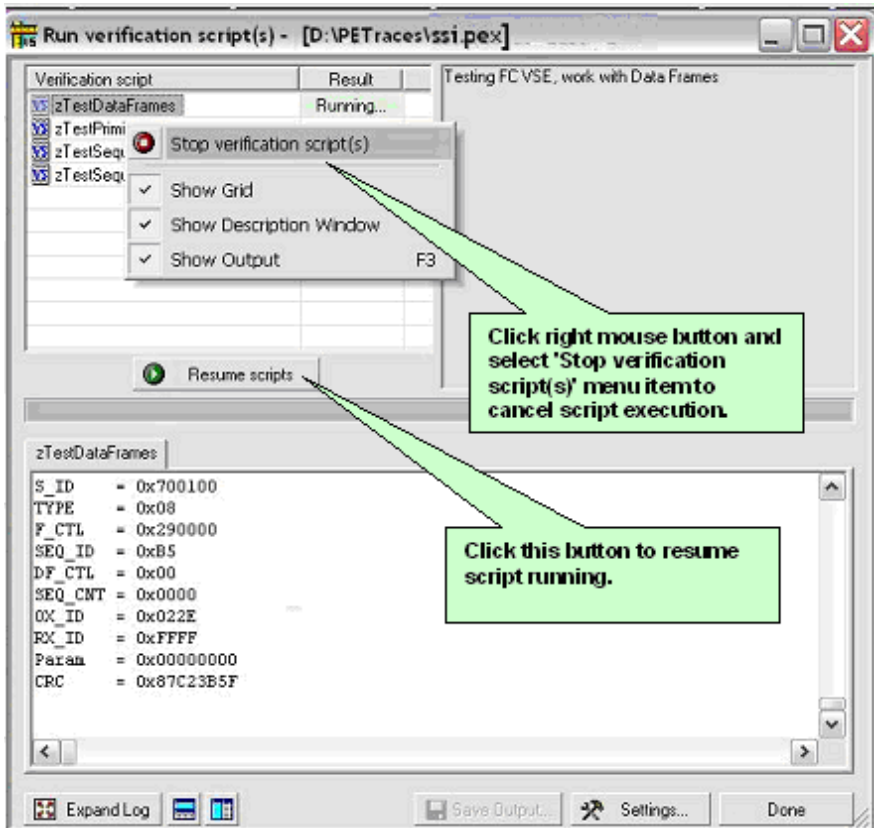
Run verification script(s) - [D:\PETraces\ssi.pex]

| Verification script | Result |
|---|---|
| zTestDataFrames | Running... |
| zTestPrimi | |
| zTestSequ | |
| zTestSequ | |

Stop verification script(s)
Show Grid
Show Description Window
Show Output F3

Testing FC VSE, work with Data Frames

Click right mouse button and select 'Stop verification script(s)' menu itemto cancel script execution.

Resume scripts

zTestDataFrames

S_ID = 0x700100
TYPE = 0x08
F_CTL = 0x290000
SEQ_ID = 0xB5
DF_CTL = 0x00
SEQ_CNT = 0x0000
OX_ID = 0x022E
RX_ID = 0xFFFF
Param = 0x00000000
CRC = 0x87C23B5F

Click this button to resume script running.

Expand Log
Save Output...
Settings...
Done